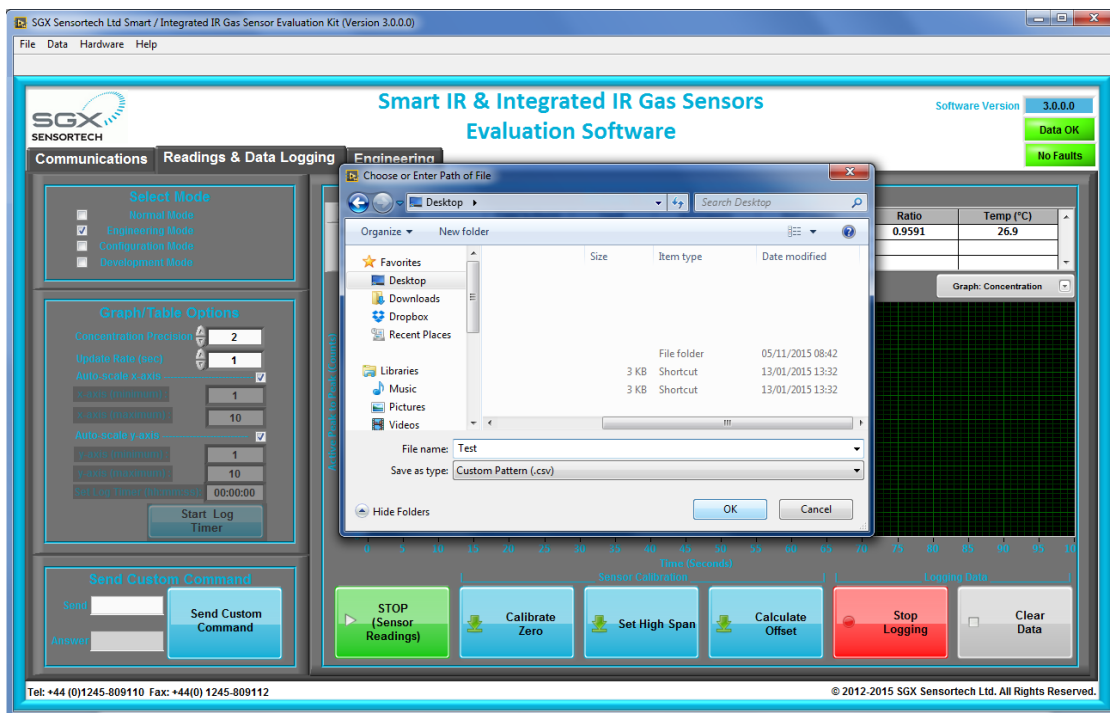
SGX Sensortech Ltd Smart / Integrated IR Gas Sensor Evaluation Kit (Version 3.0.0.0)

File Data Hardware Help

SGX SENSORTECH

Smart IR & Integrated IR Gas Sensors Evaluation Software

Software Version 3.0.0.0

Data OK

No Faults

Communications | Readings & Data Logging | Engineering

Select Mode

Normal Mode
Engineering Mode
Configuration Mode
Development Mode

Graph/Table Options

Concentration Precision 2
Update Rate (sec) 1
Auto-scale x-axis
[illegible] 1
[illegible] 10
Auto-scale y-axis
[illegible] 1
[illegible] 10
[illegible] 00:00:00

Start Log Timer

Send Custom Command

Send
Answer

Send Custom Command

Choose or Enter Path of File

Desktop

Search Desktop

Organize New folder

Favorites
Desktop
Downloads
Dropbox
Recent Places

Libraries
Music
Pictures
Videos

| Size | Item type | Date modified |
|---|---|---|
| | File folder | 05/11/2015 08:42 |
| 3 KB | Shortcut | 13/01/2015 13:32 |
| 3 KB | Shortcut | 13/01/2015 13:32 |

File name: Test

Save as type: Custom Pattern (.csv)

Hide Folders

OK Cancel

| Ratio | Temp (°C) |
|---|---|
| 0.9591 | 26.9 |

Graph: Concentration

Active Peak to Peak (Counts)

0 5 10 15 20 25 30 35 40 45 50 55 60 65 70 75 80 85 90 95 100

Time (Seconds)

Sensor Calibration

Logging Data

STOP (Sensor Readings)

Calibrate Zero

Set High Span

Calculate Offset

Stop Logging

Clear Data

Tel: +44 (0)1245-809110 Fax: +44(0) 1245-809112

© 2012-2015 SGX Sensortech Ltd. All Rights Reserved.